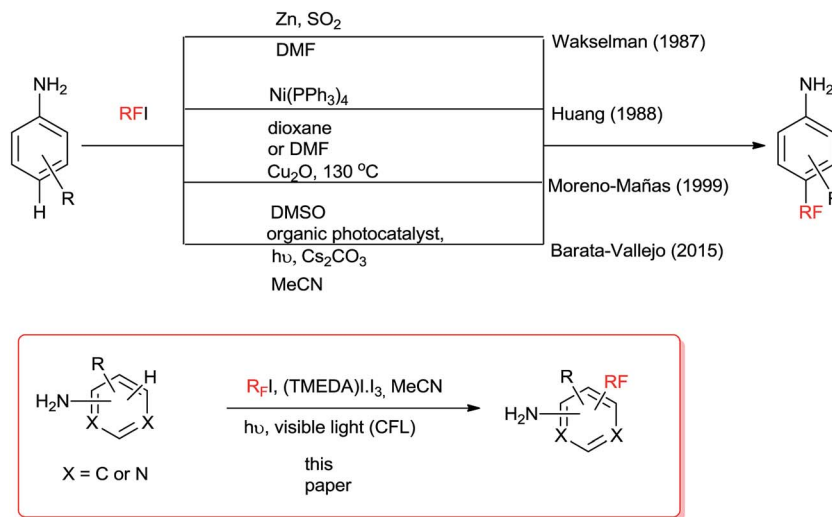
$NH_2$

H R

RFI

Zn, $SO_2$
DMF

Wakselman (1987)

$Ni(PPh_3)_4$
dioxane
or DMF

Huang (1988)

$Cu_2O$, 130 °C
DMSO

Moreno-Mañas (1999)

organic photocatalyst,
hυ, $Cs_2CO_3$
MeCN

Barata-Vallejo (2015)

$NH_2$

RF

R H

$H_2N$

X X

X = C or N

$R_F$I, (TMEDA)I.$I_3$, MeCN
hυ, visible light (CFL)

this
paper

R RF

$H_2N$

X X